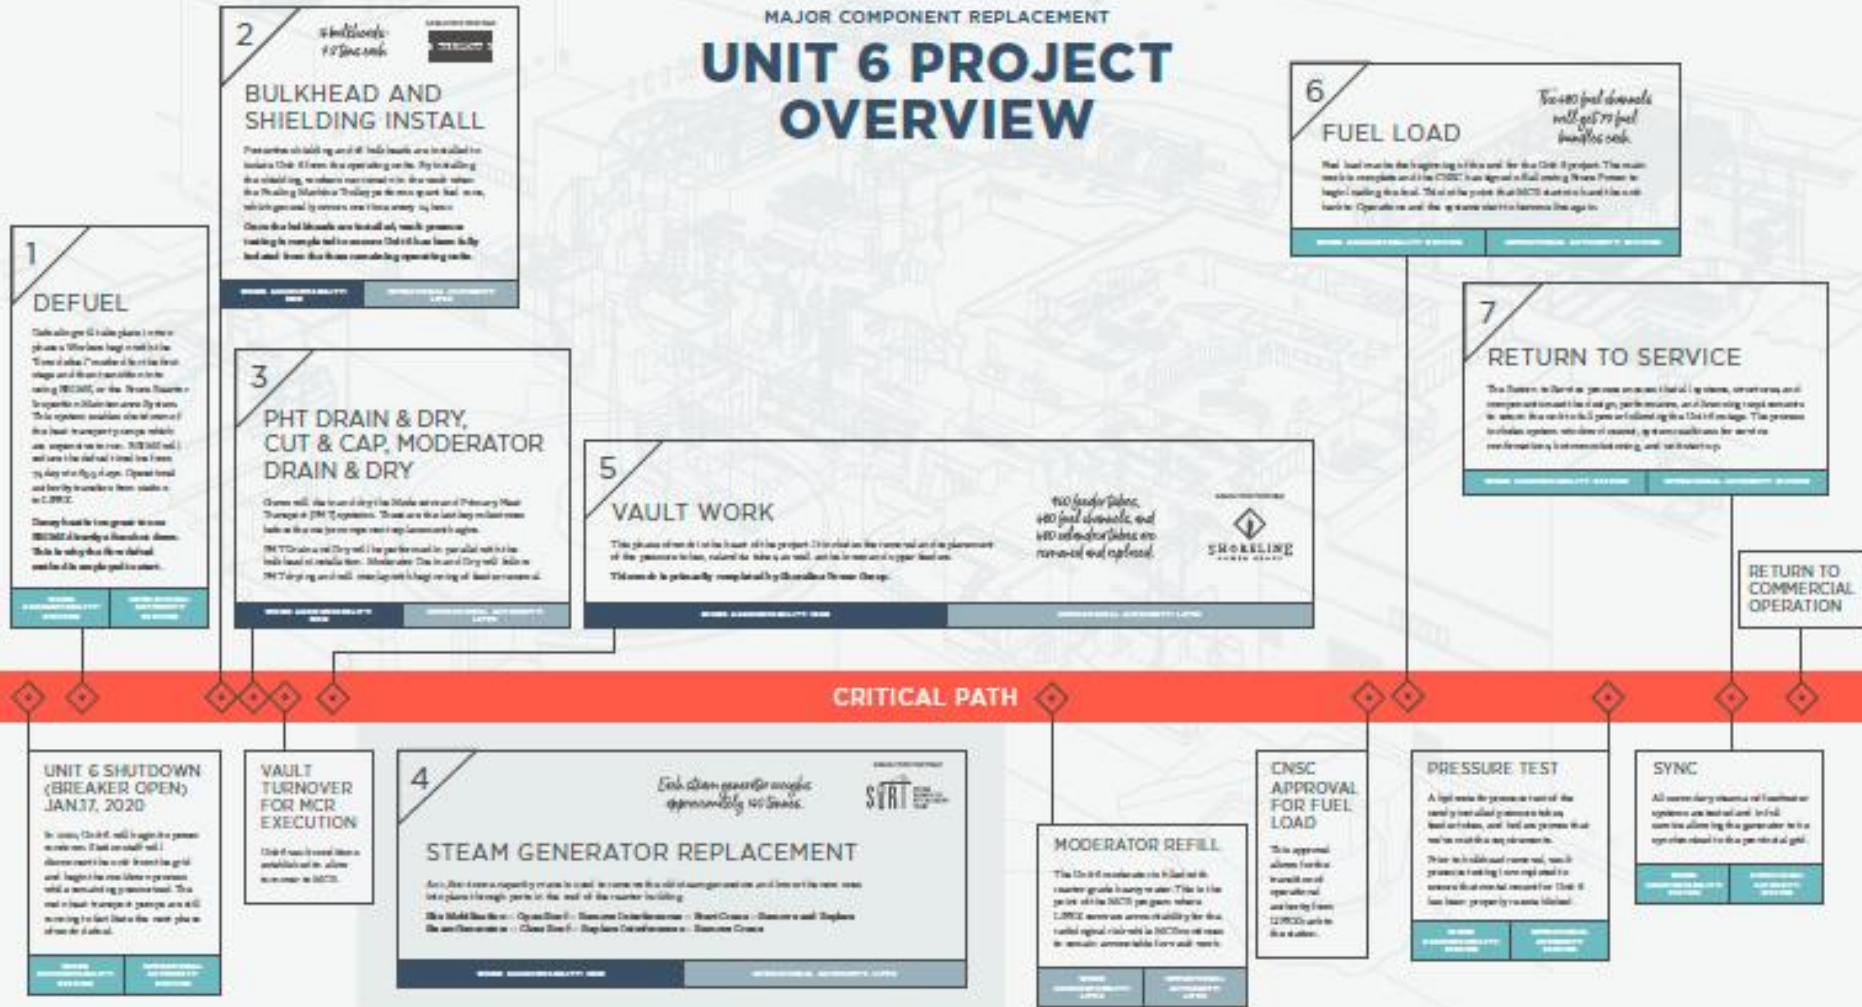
MAJOR COMPONENT REPLACEMENT

UNIT 6 PROJECT OVERVIEW

2

BULKHEAD AND SHIELDING INSTALL

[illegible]

1

DEFUEL

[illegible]

3

PHT DRAIN & DRY, CUT & CAP, MODERATOR DRAIN & DRY

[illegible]

5

VAULT WORK

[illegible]

SHORELINE

6

FUEL LOAD

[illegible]

7

RETURN TO SERVICE

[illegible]

RETURN TO COMMERCIAL OPERATION

CRITICAL PATH

UNIT 6 SHUTDOWN (BREAKER OPEN) JAN.17, 2020

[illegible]

VAULT TURNOVER FOR MCR EXECUTION

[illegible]

4

STEAM GENERATOR REPLACEMENT

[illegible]

MODERATOR REFILL

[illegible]

CNSC APPROVAL FOR FUEL LOAD

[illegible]

PRESSURE TEST

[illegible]

SYNC

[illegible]